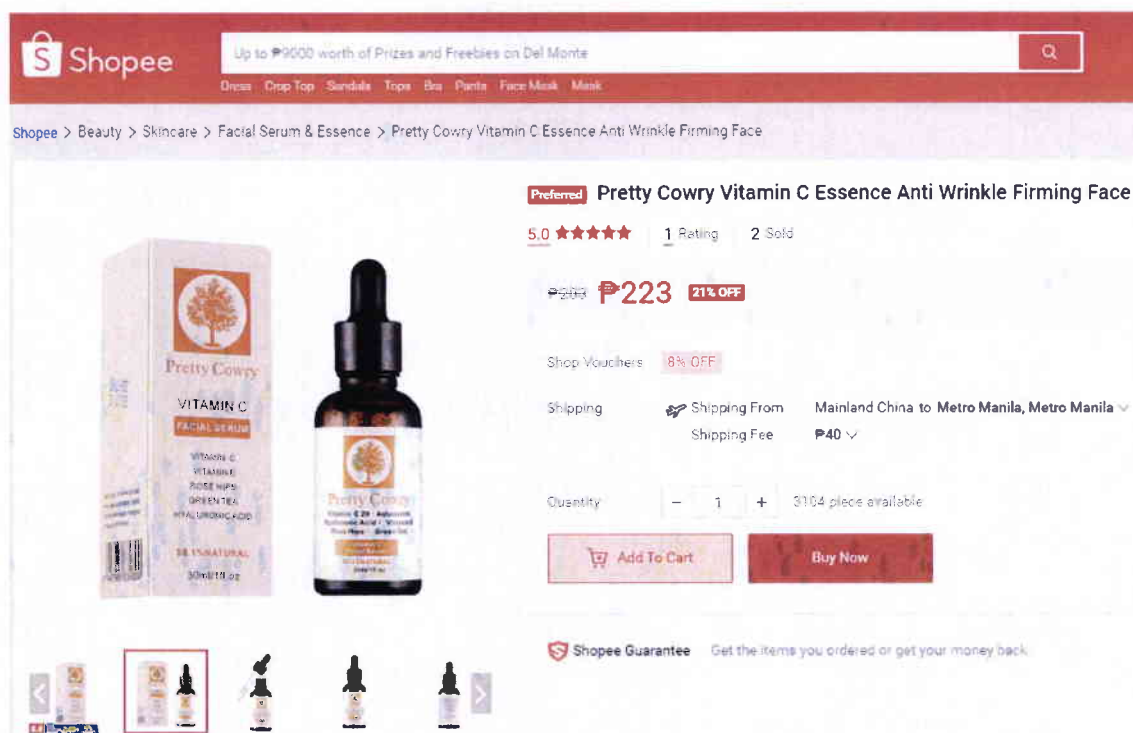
Shopee

Up to ₱9000 worth of Prizes and Freebies on Del Monte

Dress Crop Top Sandals Tops Bra Pants Face Mask Mask

Shopee > Beauty > Skincare > Facial Serum & Essence > Pretty Cowry Vitamin C Essence Anti Wrinkle Firming Face

Preferred Pretty Cowry Vitamin C Essence Anti Wrinkle Firming Face

5.0 ★★★★★ 1 Rating 2 Sold

₱283 ₱223 21% OFF

Shop Vouchers 8% OFF

Shipping Shipping From Mainland China to Metro Manila, Metro Manila
Shipping Fee ₱40

Quantity − 1 + 3104 piece available

Add To Cart Buy Now

Shopee Guarantee Get the items you ordered or get your money back

Pretty Cowry
VITAMIN C
FACIAL SERUM
VITAMIN C
VITAMIN E
ROSE HIPS
GREEN TEA
HYALURONIC ACID
98.1% NATURAL
30ml/1fl.oz

Pretty Cowry